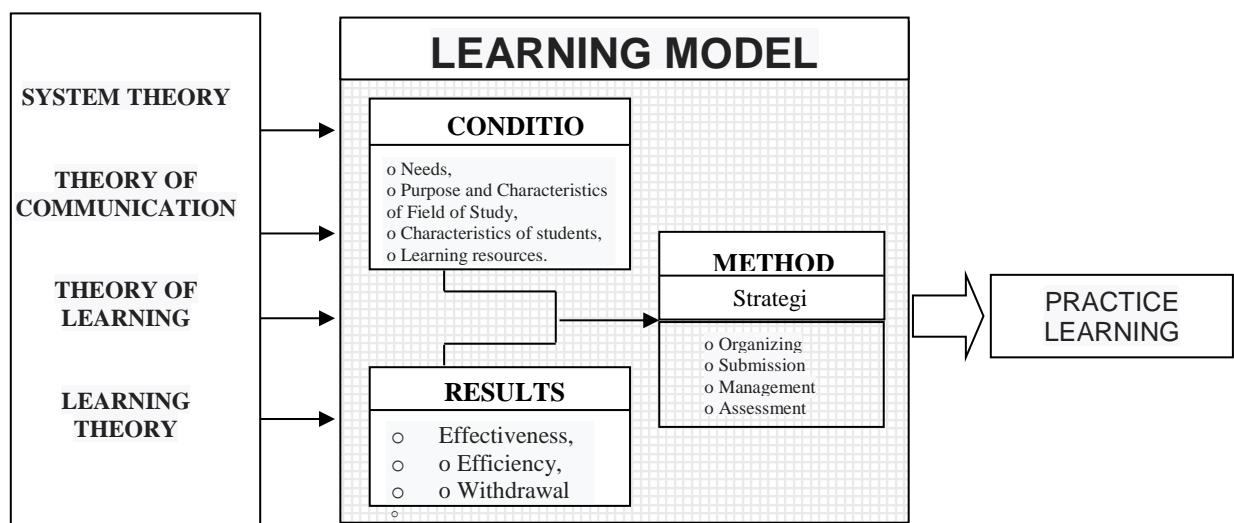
SYSTEM THEORY

THEORY OF COMMUNICATION

THEORY OF LEARNING

LEARNING THEORY

LEARNING MODEL

CONDITIO

o Needs,
o Purpose and Characteristics of Field of Study,
o Characteristics of students,
o Learning resources.

METHOD

Strategi

o Organizing
o Submission
o Management
o Assessment

RESULTS

○ Effectiveness,
○ o Efficiency,
○ o Withdrawal
○

PRACTICE LEARNING